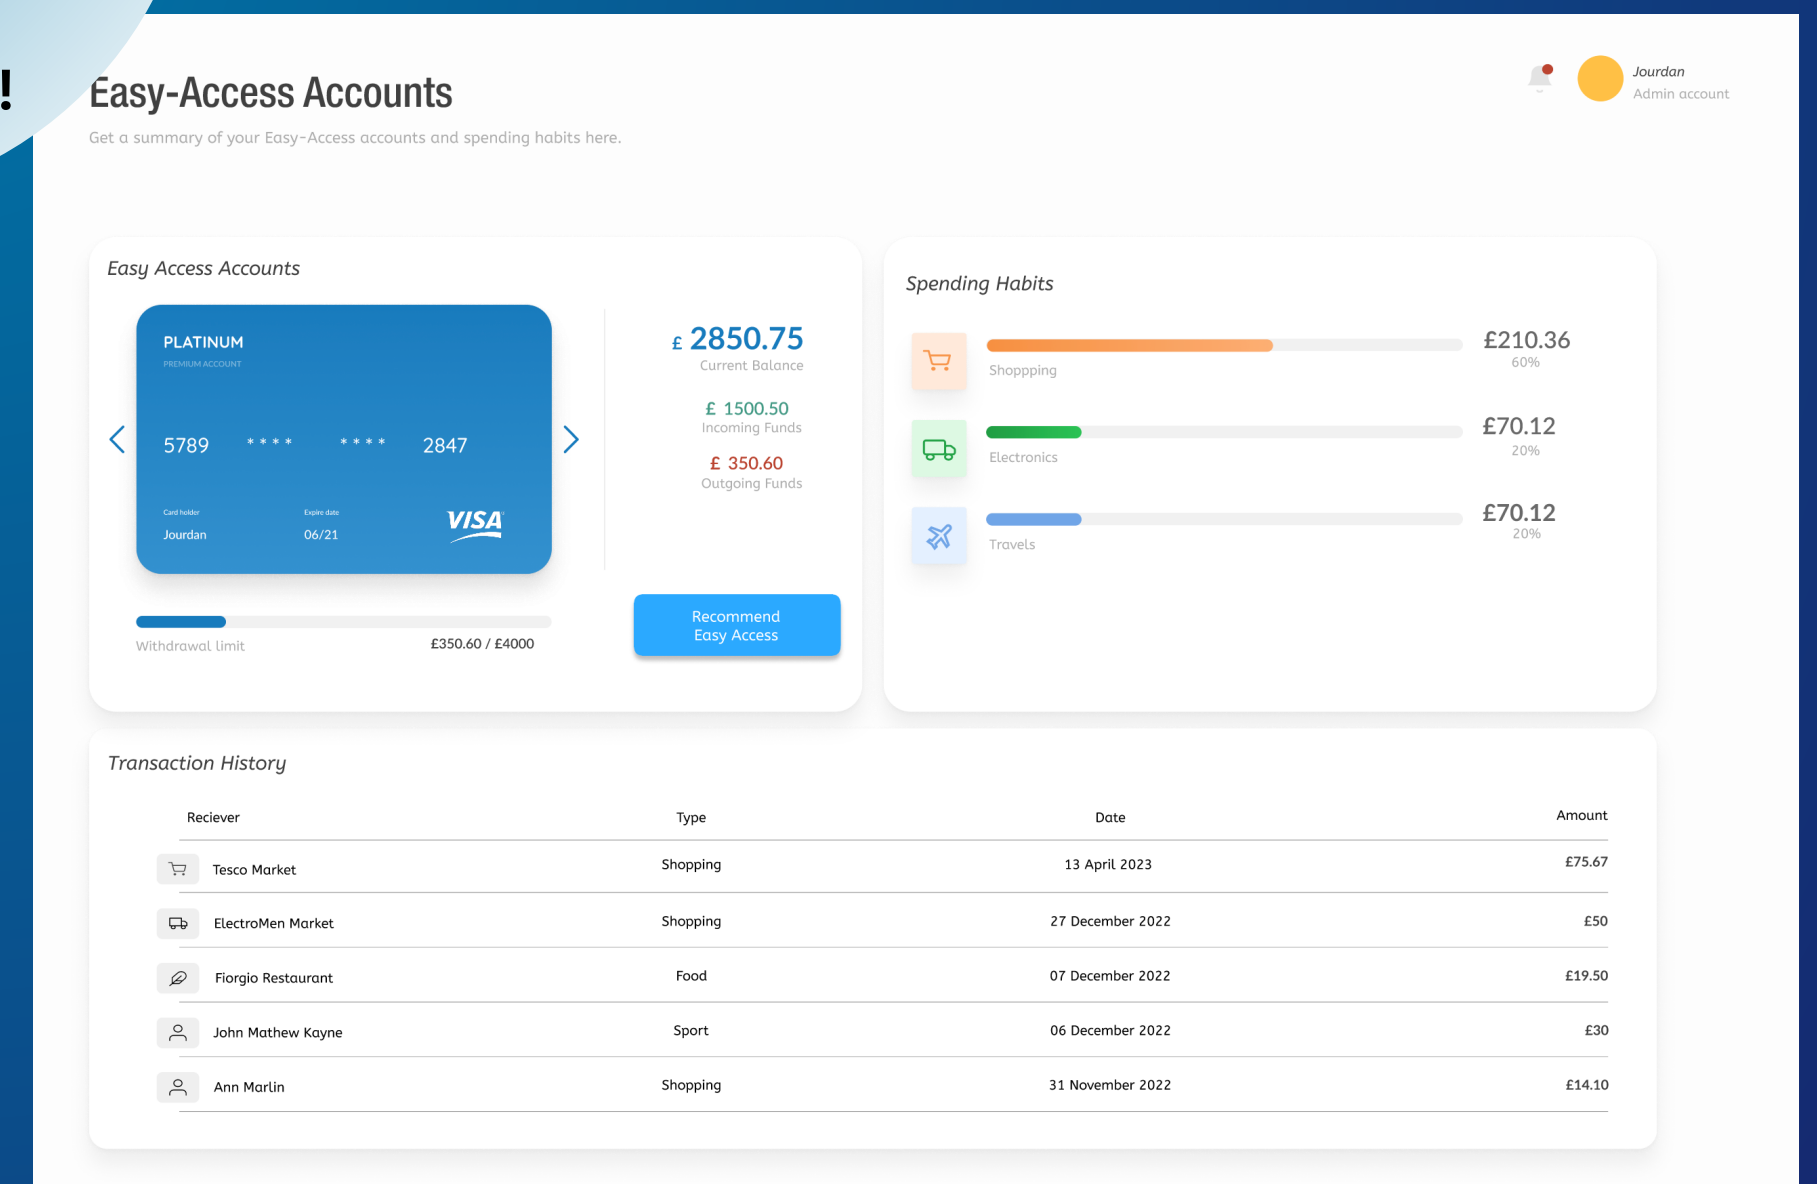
!

Easy-Access Accounts

Get a summary of your Easy-Access accounts and spending habits here.

Jourdan
Admin account

Easy Access Accounts

PLATINUM
PREMIUM ACCOUNT

5789 **** **** 2847

Card holder
Jourdan

Expire date
06/21

VISA

£ 2850.75
Current Balance

£ 1500.50
Incoming Funds

£ 350.60
Outgoing Funds

Withdrawal limit £350.60 / £4000

Recommend Easy Access

Spending Habits

Shoppping £210.36 60%

Electronics £70.12 20%

Travels £70.12 20%

Transaction History

| Reciever | Type | Date | Amount |
|---|---|---|---|
| Tesco Market | Shopping | 13 April 2023 | £75.67 |
| ElectroMen Market | Shopping | 27 December 2022 | £50 |
| Fiorgio Restaurant | Food | 07 December 2022 | £19.50 |
| John Mathew Kayne | Sport | 06 December 2022 | £30 |
| Ann Marlin | Shopping | 31 November 2022 | £14.10 |